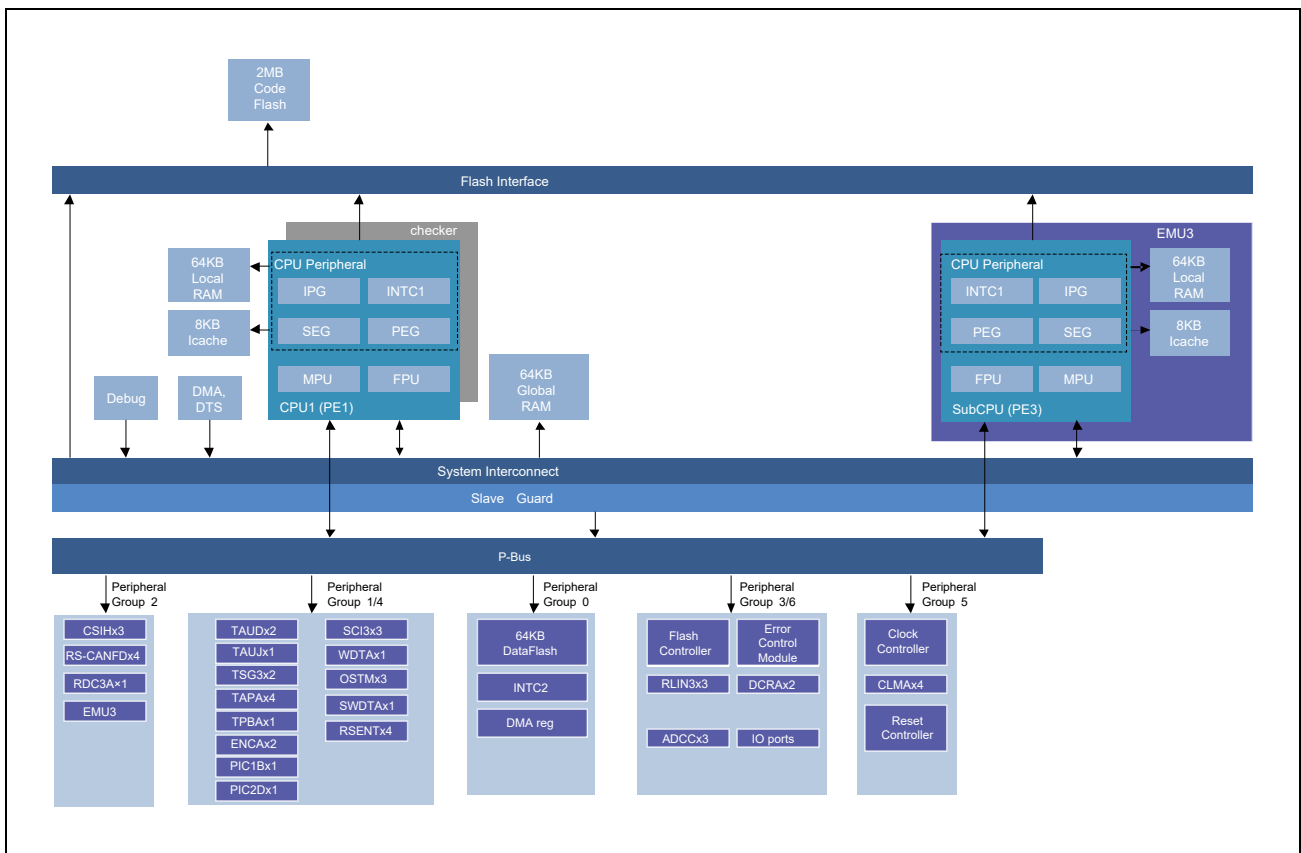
2MB
Code
Flash

Flash Interface

checker

64KB
Local
RAM

8KB
Icache

CPU Peripheral

IPG

INTC1

SEG

PEG

MPU

FPU

CPU1 (PE1)

Debug

DMA,
DTS

64KB
Global
RAM

EMU3

CPU Peripheral

INTC1

IPG

PEG

SEG

FPU

MPU

SubCPU (PE3)

64KB
Local
RAM

8KB
Icache

System Interconnect

Slave Guard

P-Bus

Peripheral
Group 2

CSIHx3

RS-CANFDx4

RDC3A×1

EMU3

Peripheral
Group 1/4

TAUDx2

TAUJx1

TSG3x2

TAPAx4

TPBAx1

ENCAx2

PIC1Bx1

PIC2Dx1

SCI3x3

WDTAx1

OSTMx3

SWDTAx1

RSENTx4

Peripheral
Group 0

64KB
DataFlash

INTC2

DMA reg

Peripheral
Group 3/6

Flash
Controller

Error
Control
Module

RLIN3x3

DCRAx2

ADCCx3

IO ports

Peripheral
Group 5

Clock
Controller

CLMAx4

Reset
Controller